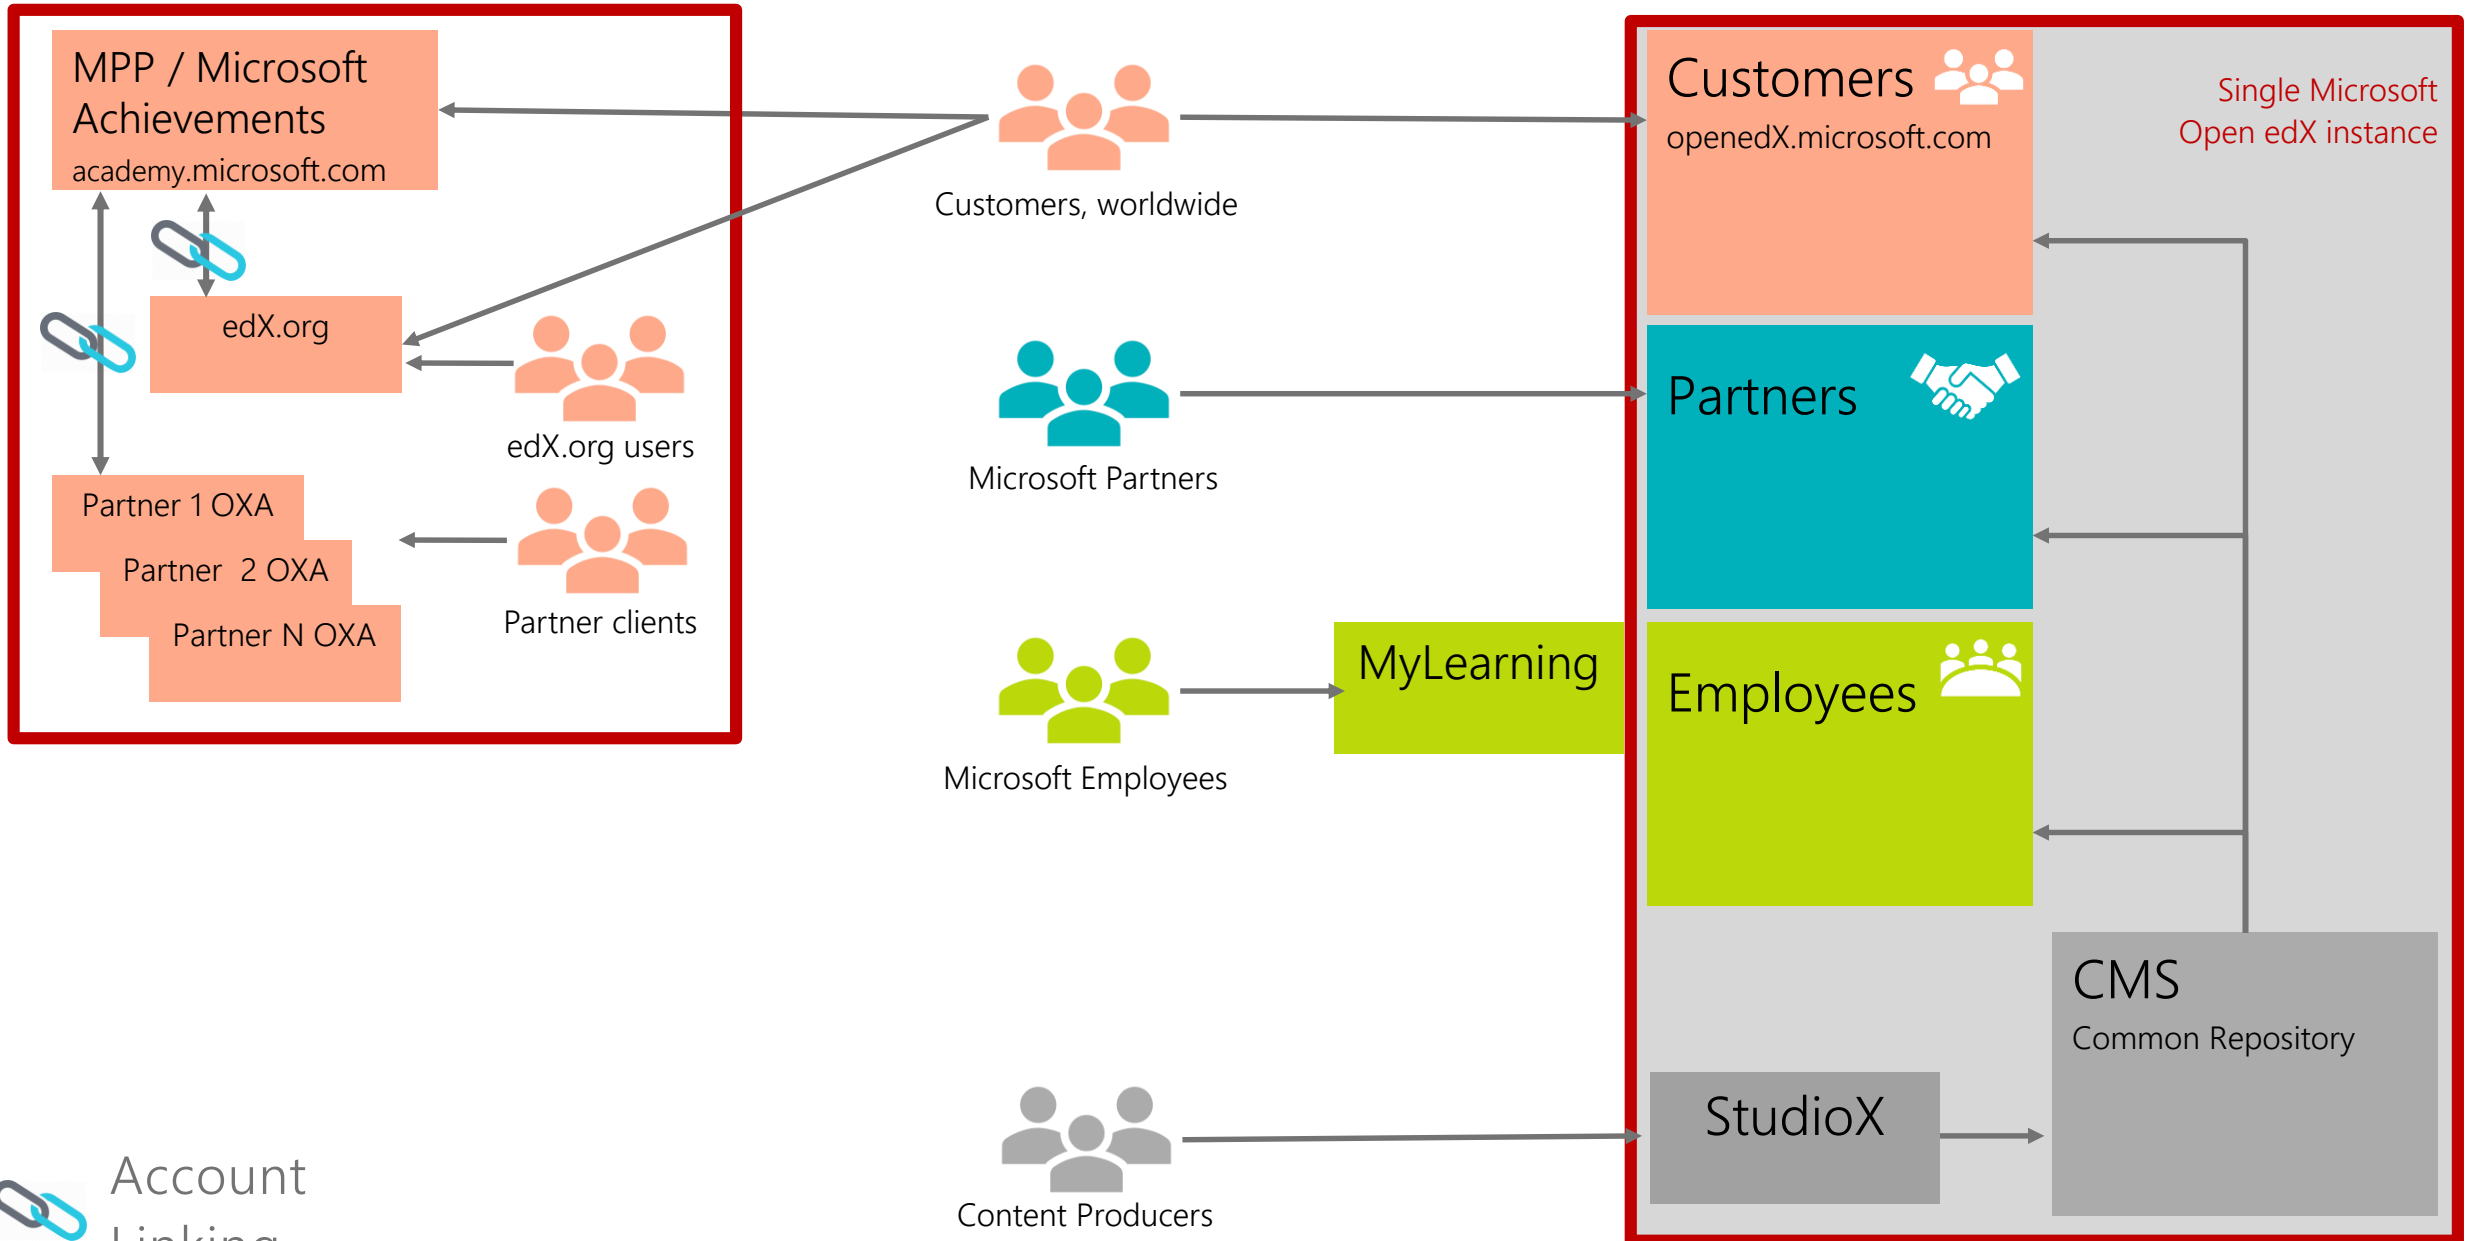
MPP / Microsoft Achievements
academy.microsoft.com

edX.org

edX.org users

Partner 1 OXA
Partner 2 OXA
Partner N OXA

Partner clients

Customers, worldwide

Microsoft Partners

Microsoft Employees

MyLearning

Content Producers

Customers
openedX.microsoft.com

Single Microsoft
Open edX instance

Partners

Employees

CMS
Common Repository

StudioX

Account
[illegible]